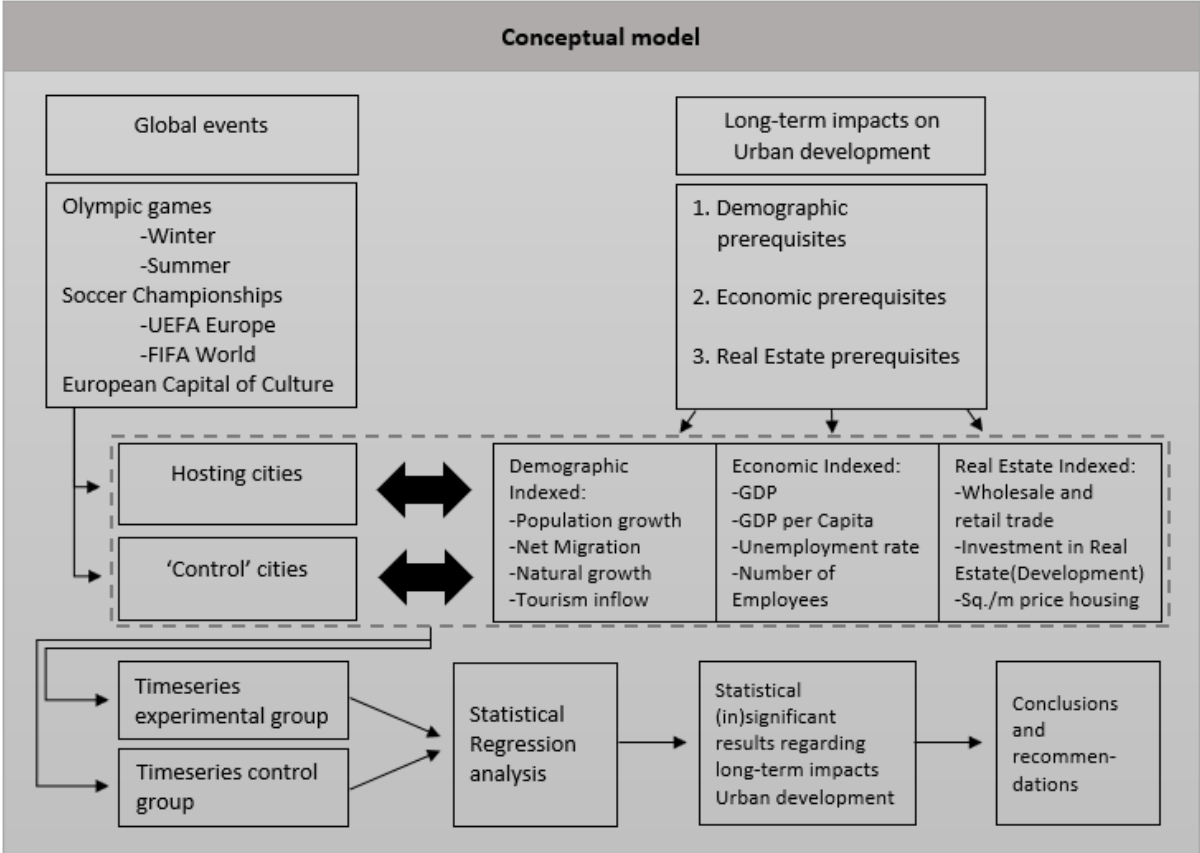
Conceptual model

Global events

Olympic games
-Winter
-Summer
Soccer Championships
-UEFA Europe
-FIFA World
European Capital of Culture

Long-term impacts on Urban development

1. Demographic prerequisites
2. Economic prerequisites
3. Real Estate prerequisites

Hosting cities

'Control' cities

Demographic Indexed:
-Population growth
-Net Migration
-Natural growth
-Tourism inflow

Economic Indexed:
-GDP
-GDP per Capita
-Unemployment rate
-Number of Employees

Real Estate Indexed:
-Wholesale and retail trade
-Investment in Real Estate(Development)
-Sq./m price housing

Timeseries experimental group

Timeseries control group

Statistical Regression analysis

Statistical (in)significant results regarding long-term impacts Urban development

Conclusions and recommendations